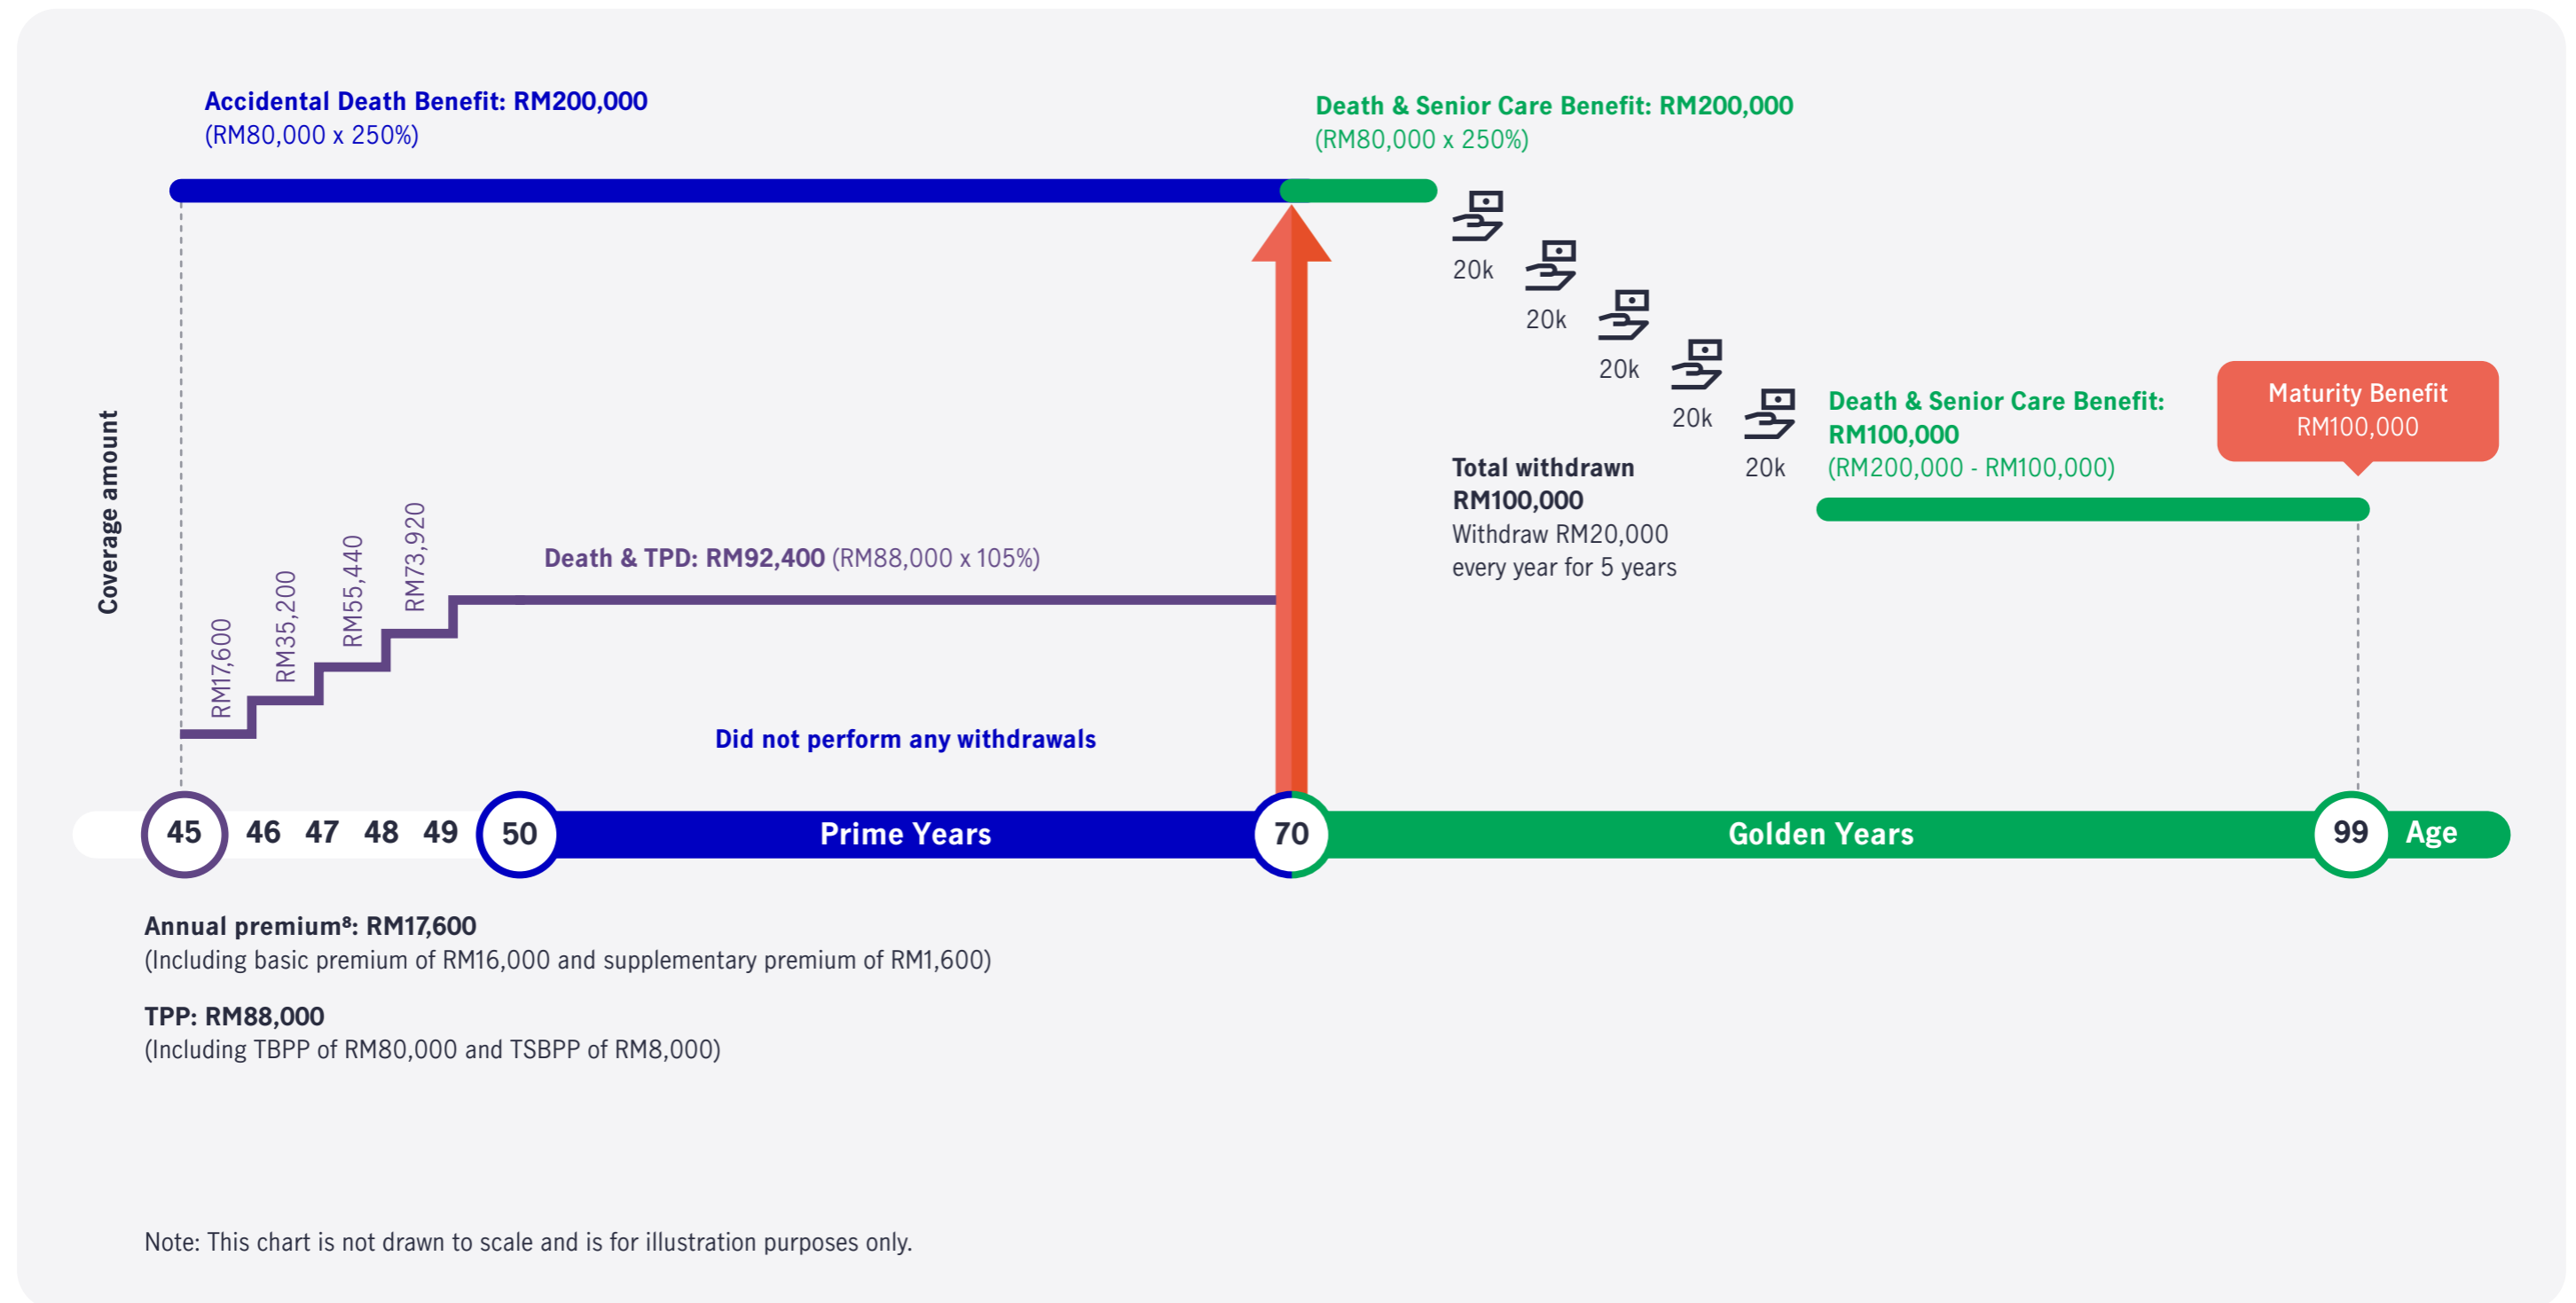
Accidental Death Benefit: RM200,000
(RM80,000 x 250%)

Death & Senior Care Benefit: RM200,000
(RM80,000 x 250%)

20k
20k
20k
20k
20k

Coverage amount

RM17,600
RM35,200
RM55,440
RM73,920

Death & TPD: RM92,400 (RM88,000 x 105%)

Total withdrawn
RM100,000
Withdraw RM20,000 every year for 5 years

Death & Senior Care Benefit:
RM100,000
(RM200,000 - RM100,000)

Maturity Benefit
RM100,000

Did not perform any withdrawals

45 46 47 48 49 50 Prime Years 70 Golden Years 99 Age

Annual premium⁸: RM17,600
(Including basic premium of RM16,000 and supplementary premium of RM1,600)

TPP: RM88,000
(Including TBPP of RM80,000 and TSBPP of RM8,000)

Note: This chart is not drawn to scale and is for illustration purposes only.